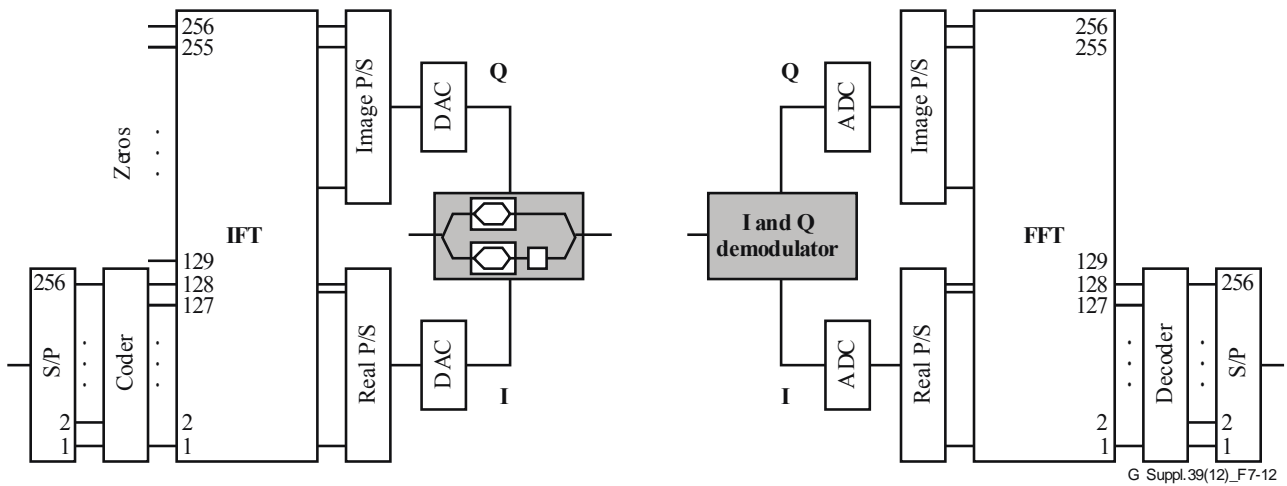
256
255
Zeros
129
128
127
2
1
IFT
256
S/P
2
1
Coder
Image P/S
Real P/S
DAC
DAC
Q
I
Q
I
I and Q demodulator
ADC
ADC
Image P/S
Real P/S
256
255
FFT
129
128
127
2
1
Decoder
256
S/P
2
1
G Suppl.39(12)_F7-12